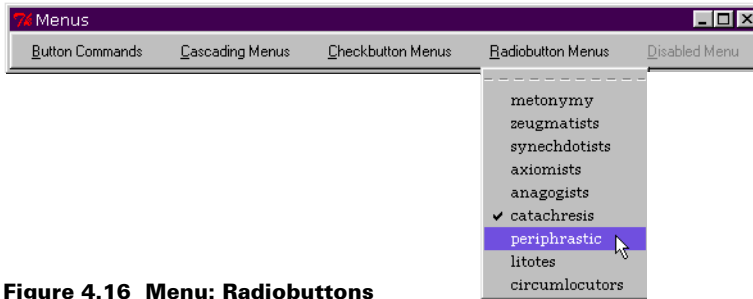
Menus

Button Commands Cascading Menus Checkbutton Menus Radiobutton Menus Disabled Menu

metonymy
zeugmatists
synechdotists
axiomists
anagogists
✔ catachresis
periphrastic
litotes
circumlocutors

Figure 4.16 Menu: Radiobuttons